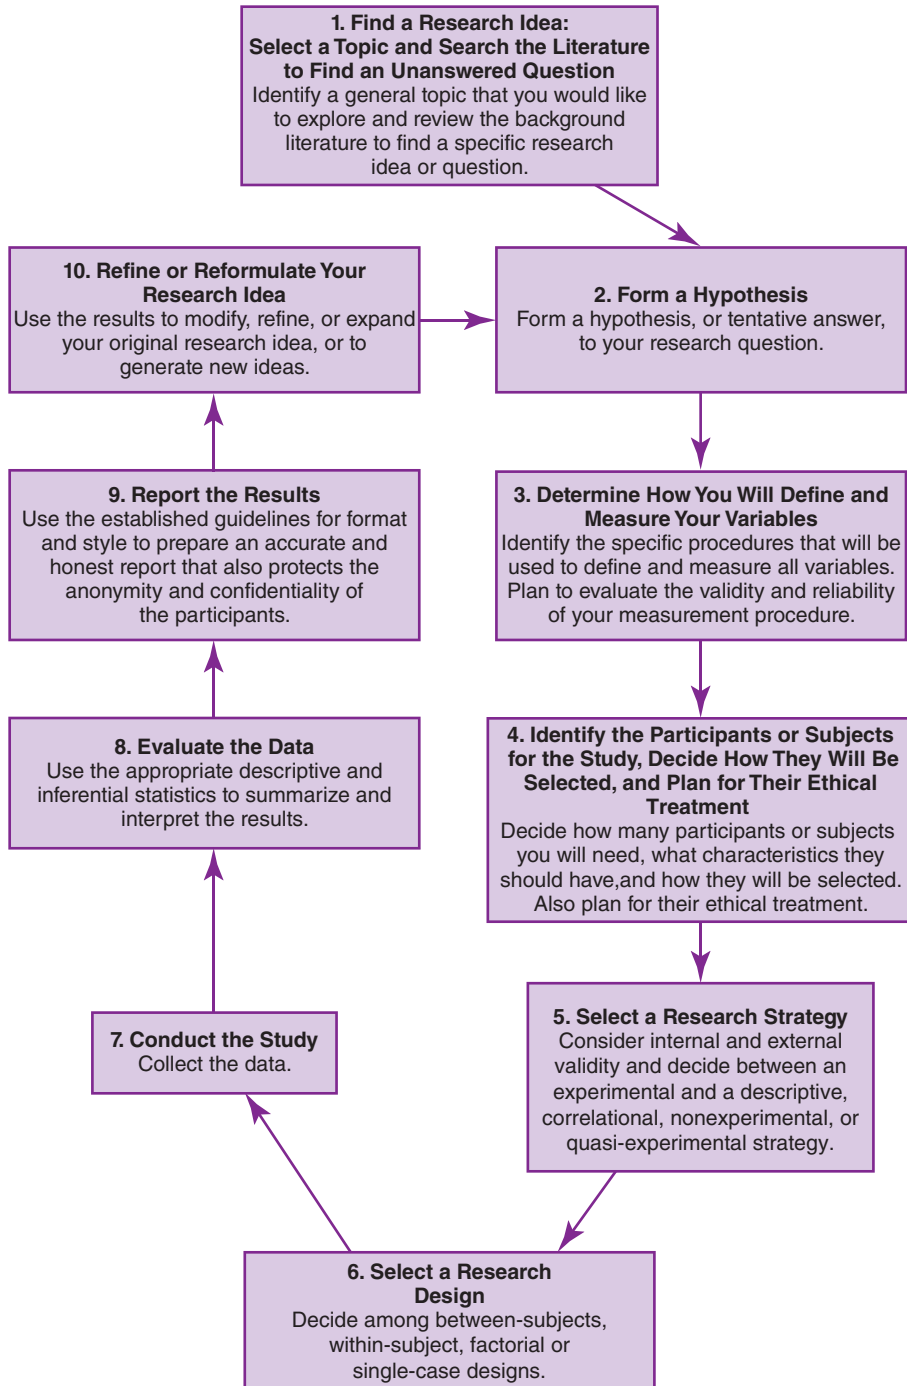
1. Find a Research Idea: Select a Topic and Search the Literature to Find an Unanswered Question
Identify a general topic that you would like to explore and review the background literature to find a specific research idea or question.

10. Refine or Reformulate Your Research Idea
Use the results to modify, refine, or expand your original research idea, or to generate new ideas.

2. Form a Hypothesis
Form a hypothesis, or tentative answer, to your research question.

9. Report the Results
Use the established guidelines for format and style to prepare an accurate and honest report that also protects the anonymity and confidentiality of the participants.

3. Determine How You Will Define and Measure Your Variables
Identify the specific procedures that will be used to define and measure all variables. Plan to evaluate the validity and reliability of your measurement procedure.

8. Evaluate the Data
Use the appropriate descriptive and inferential statistics to summarize and interpret the results.

4. Identify the Participants or Subjects for the Study, Decide How They Will Be Selected, and Plan for Their Ethical Treatment
Decide how many participants or subjects you will need, what characteristics they should have,and how they will be selected. Also plan for their ethical treatment.

7. Conduct the Study
Collect the data.

5. Select a Research Strategy
Consider internal and external validity and decide between an experimental and a descriptive, correlational, nonexperimental, or quasi-experimental strategy.

6. Select a Research Design
Decide among between-subjects, within-subject, factorial or single-case designs.